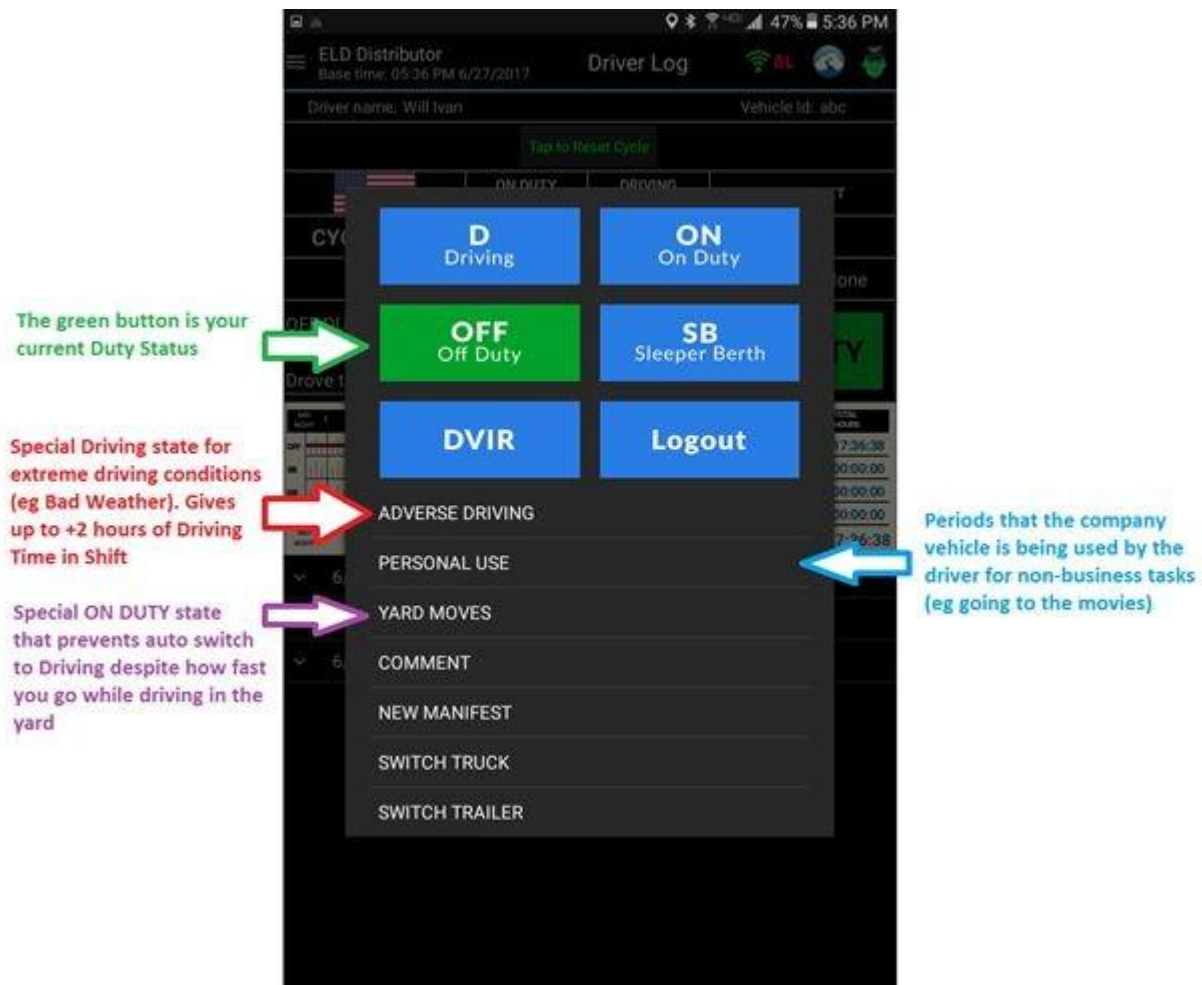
47% 5:36 PM

ELD Distributor
Base time: 05:36 PM 6/27/2017

Driver Log

BL

Driver name: Will Ivan

Vehicle Id: abc

Tap to Reset Cycle

ON DUTY

DRIVING

CYC

one

OFF

Drove 1

17:36:38
00:00:00
00:00:00
00:00:00
17:36:38

6

6

D
Driving

ON
On Duty

OFF
Off Duty

SB
Sleeper Berth

DVIR

Logout

ADVERSE DRIVING

PERSONAL USE

YARD MOVES

COMMENT

NEW MANIFEST

SWITCH TRUCK

SWITCH TRAILER

The green button is your current Duty Status

Special Driving state for extreme driving conditions (eg Bad Weather). Gives up to +2 hours of Driving Time in Shift

Special ON DUTY state that prevents auto switch to Driving despite how fast you go while driving in the yard

Periods that the company vehicle is being used by the driver for non-business tasks (eg going to the movies)